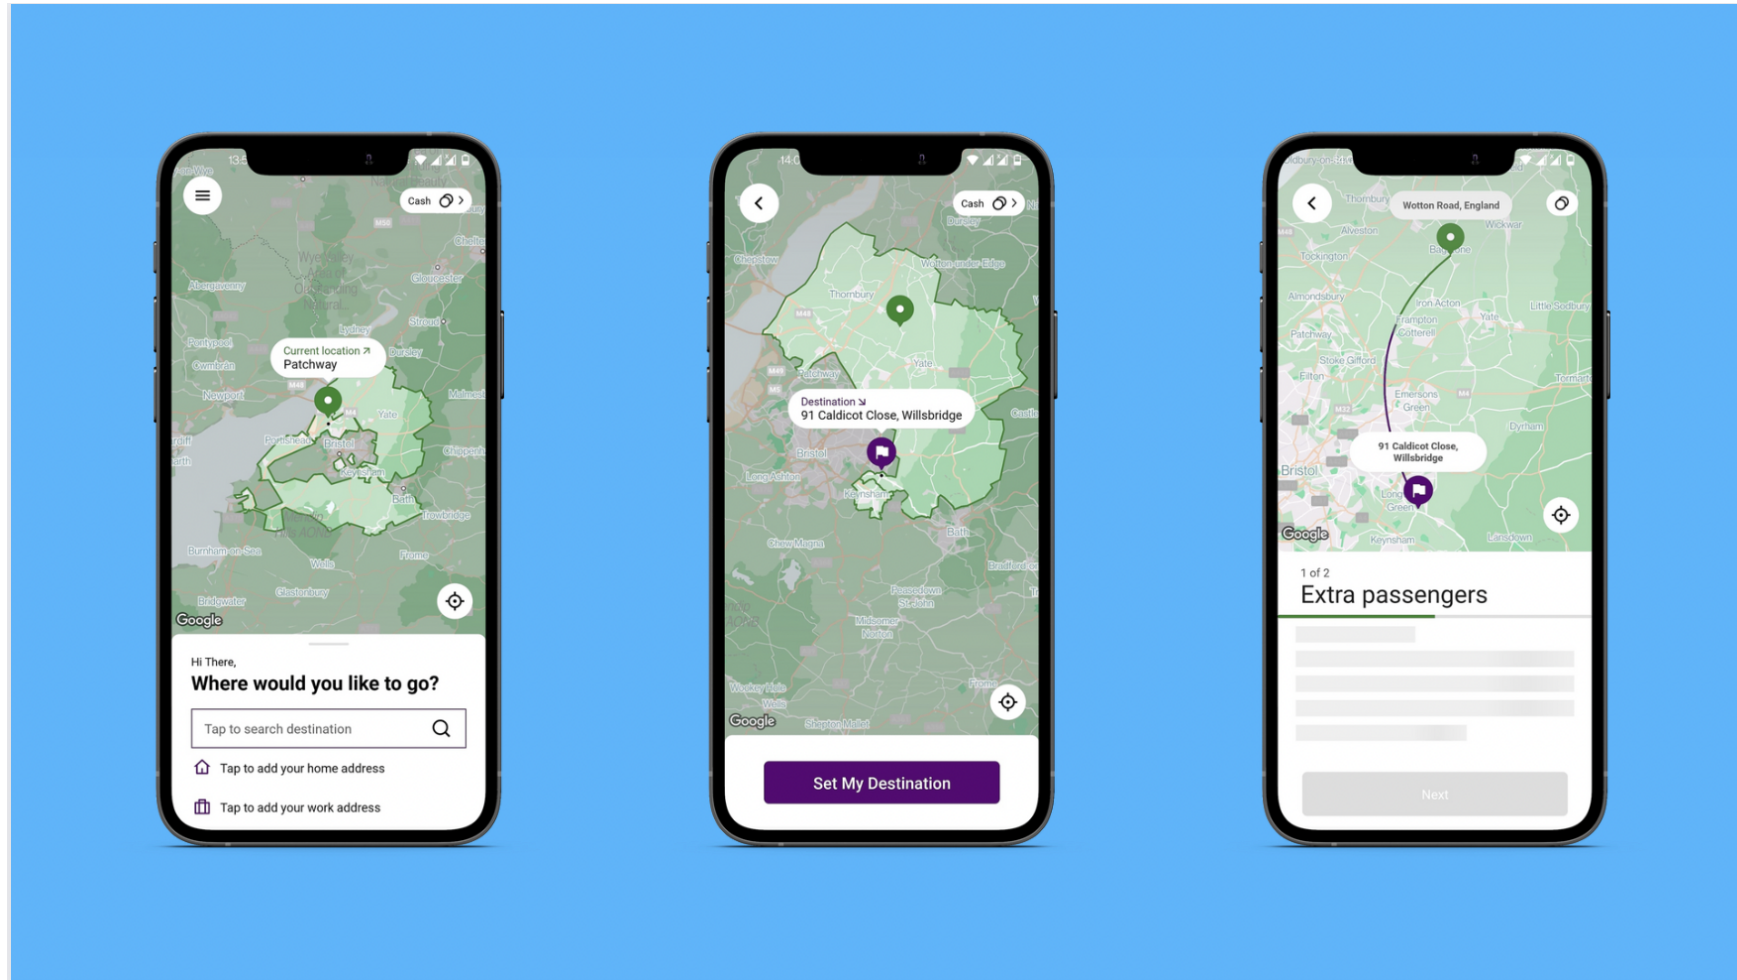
Cash

Current location ↗
Patchway

Google

Hi There,
Where would you like to go?

Tap to search destination

Tap to add your home address

Tap to add your work address

Cash

Destination ↘
91 Caldicot Close, Willsbridge

Google

Set My Destination

Wotton Road, England

91 Caldicot Close, Willsbridge

Google

1 of 2
Extra passengers

Next